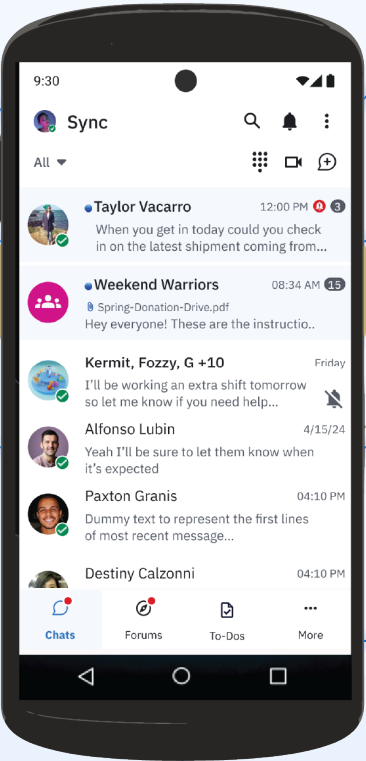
9:30

Sync

All

Taylor Vacarro 12:00 PM 3
When you get in today could you check in on the latest shipment coming from...

Weekend Warriors 08:34 AM 15
Spring-Donation-Drive.pdf
Hey everyone! These are the instructio..

Kermit, Fozzy, G +10 Friday
I'll be working an extra shift tomorrow so let me know if you need help...

Alfonso Lubin 4/15/24
Yeah I'll be sure to let them know when it's expected

Paxton Granis 04:10 PM
Dummy text to represent the first lines of most recent message...

Destiny Calzonni 04:10 PM

Chats
Forums
To-Dos
More